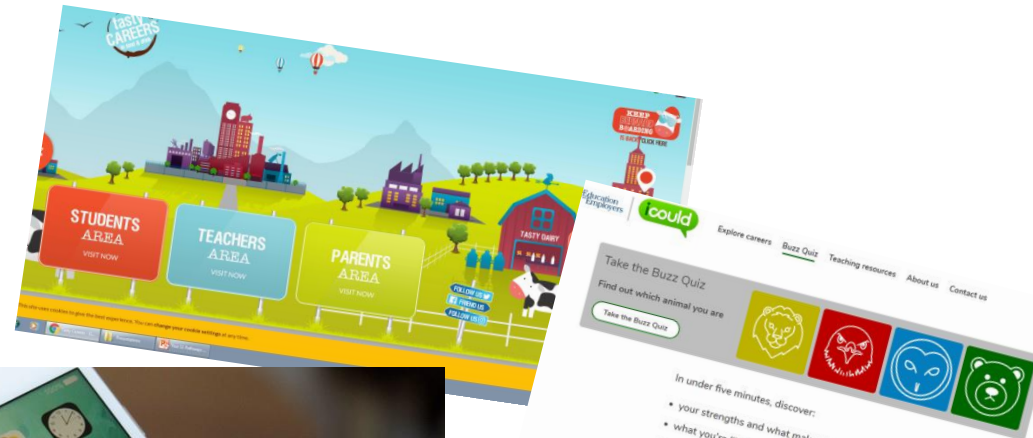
tasty CAREERS

KEEP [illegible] BOARDING
TO SHOP CLICK HERE

STUDENTS AREA
VISIT NOW

TEACHERS AREA
VISIT NOW

PARENTS AREA
VISIT NOW

TASTY DAIRY

FOLLOW US
FRIEND US
FOLLOW US

This site uses cookies to give the best experience. You can change your cookie settings at any time.

Education and Employers
icould

Explore careers
Buzz Quiz
Teaching resources
About us
Contact us

Take the Buzz Quiz
Find out which animal you are
Take the Buzz Quiz

In under five minutes, discover:
• your strengths and what ma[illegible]
• what you're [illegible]